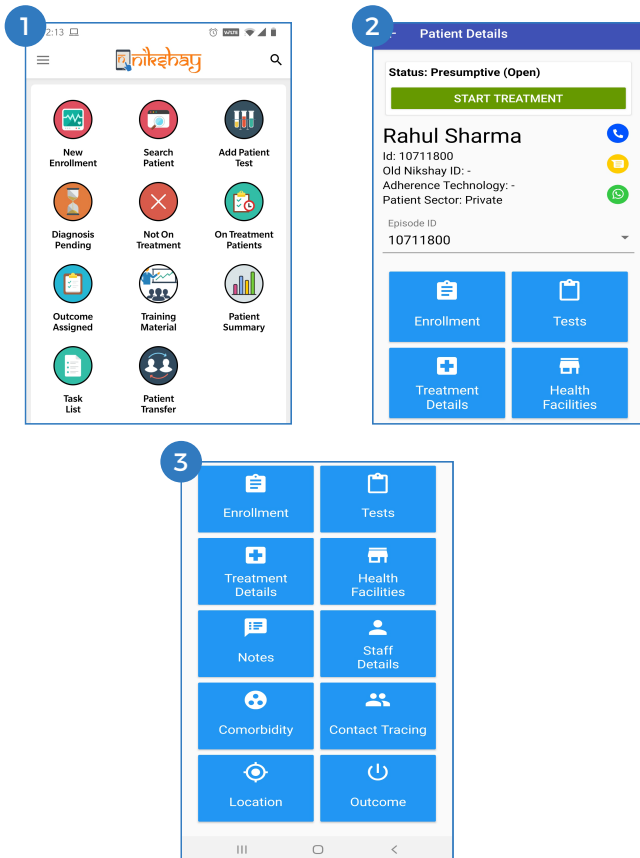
1

2:13

Nikshay

New Enrollment

Search Patient

Add Patient Test

Diagnosis Pending

Not On Treatment

On Treatment Patients

Outcome Assigned

Training Material

Patient Summary

Task List

Patient Transfer

2

Patient Details

Status: Presumptive (Open)

START TREATMENT

Rahul Sharma

Id: 10711800

Old Nikshay ID: -

Adherence Technology: -

Patient Sector: Private

Episode ID

10711800

Enrollment

Tests

Treatment Details

Health Facilities

3

Enrollment

Tests

Treatment Details

Health Facilities

Notes

Staff Details

Comorbidity

Contact Tracing

Location

Outcome